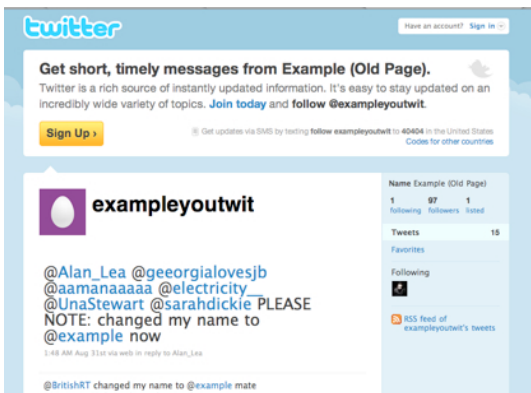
twitter

Have an account? Sign in

Get short, timely messages from Example (Old Page).

Twitter is a rich source of instantly updated information. It's easy to stay updated on an incredibly wide variety of topics. Join today and follow @exampleyoutwit.

Sign Up ›

Get updates via SMS by texting follow exampleyoutwit to 40404 in the United States
Codes for other countries

exampleyoutwit

@Alan_Lea @geeorgialovesjb @aamanaaaaa @electricity__ @UnaStewart @sarahdickie PLEASE NOTE: changed my name to @example now

1:48 AM Aug 31st via web in reply to Alan_Lea

@BritishRT changed my name to @example mate

Name Example (Old Page)

1 following 97 followers 1 listed

Tweets 15

Favorites

Following

RSS feed of exampleyoutwit's tweets